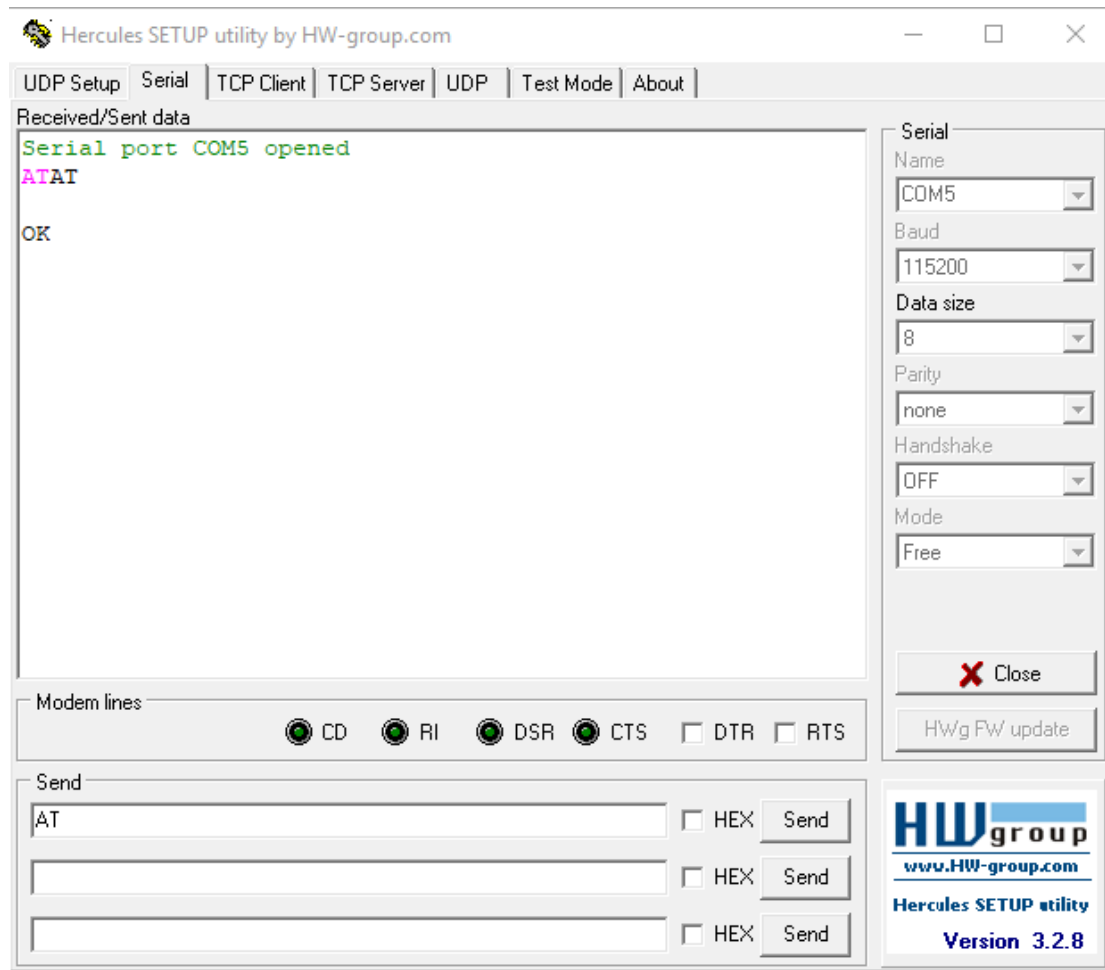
Hercules SETUP utility by HW-group.com

UDP Setup | Serial | TCP Client | TCP Server | UDP | Test Mode | About

Received/Sent data

Serial port COM5 opened
ATAT

OK

Serial
Name
COM5
Baud
115200
Data size
8
Parity
none
Handshake
OFF
Mode
Free

Close

HWg FW update

Modem lines
CD RI DSR CTS DTR RTS

Send
AT
HEX Send
HEX Send
HEX Send

HW group
www.HW-group.com
Hercules SETUP utility
Version 3.2.8